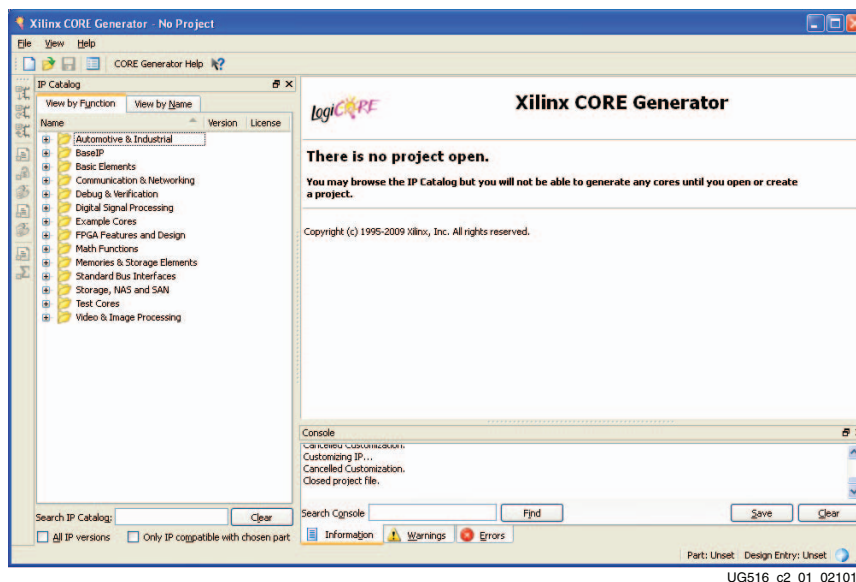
Xilinx CORE Generator - No Project

File View Help

CORE Generator Help

IP Catalog

View by Function | View by Name

| Name | Version | License |
|---|---|---|
| Automotive & Industrial | | |
| BaseIP | | |
| Basic Elements | | |
| Communication & Networking | | |
| Debug & Verification | | |
| Digital Signal Processing | | |
| Example Cores | | |
| FPGA Features and Design | | |
| Math Functions | | |
| Memories & Storage Elements | | |
| Standard Bus Interfaces | | |
| Storage, NAS and SAN | | |
| Test Cores | | |
| Video & Image Processing | | |

Search IP Catalog: Clear

All IP versions   Only IP compatible with chosen part

logiCORE

Xilinx CORE Generator

There is no project open.

You may browse the IP Catalog but you will not be able to generate any cores until you open or create a project.

Copyright (c) 1995-2009 Xilinx, Inc. All rights reserved.

Console

Cancelled Customization.
Customizing IP...
Cancelled Customization.
Closed project file.

Search Console Find Save Clear

Information Warnings Errors

Part: Unset Design Entry: Unset

UG516_c2_01_02101